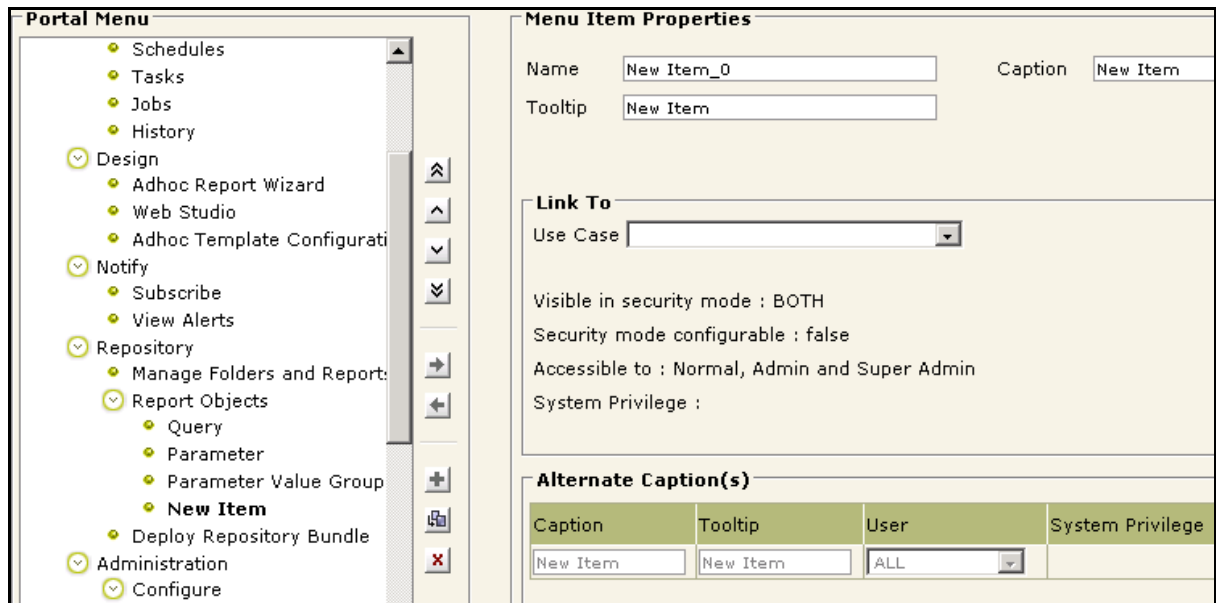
Portal Menu

Schedules
Tasks
Jobs
History
Design
Adhoc Report Wizard
Web Studio
Adhoc Template Configurati
Notify
Subscribe
View Alerts
Repository
Manage Folders and Report:
Report Objects
Query
Parameter
Parameter Value Group
New Item
Deploy Repository Bundle
Administration
Configure

Menu Item Properties

Name New Item_0
Caption New Item
Tooltip New Item

Link To

Use Case

Visible in security mode : BOTH

Security mode configurable : false

Accessible to : Normal, Admin and Super Admin

System Privilege :

Alternate Caption(s)

| Caption | Tooltip | User | System Privilege |
|---|---|---|---|
| New Item | New Item | ALL | |